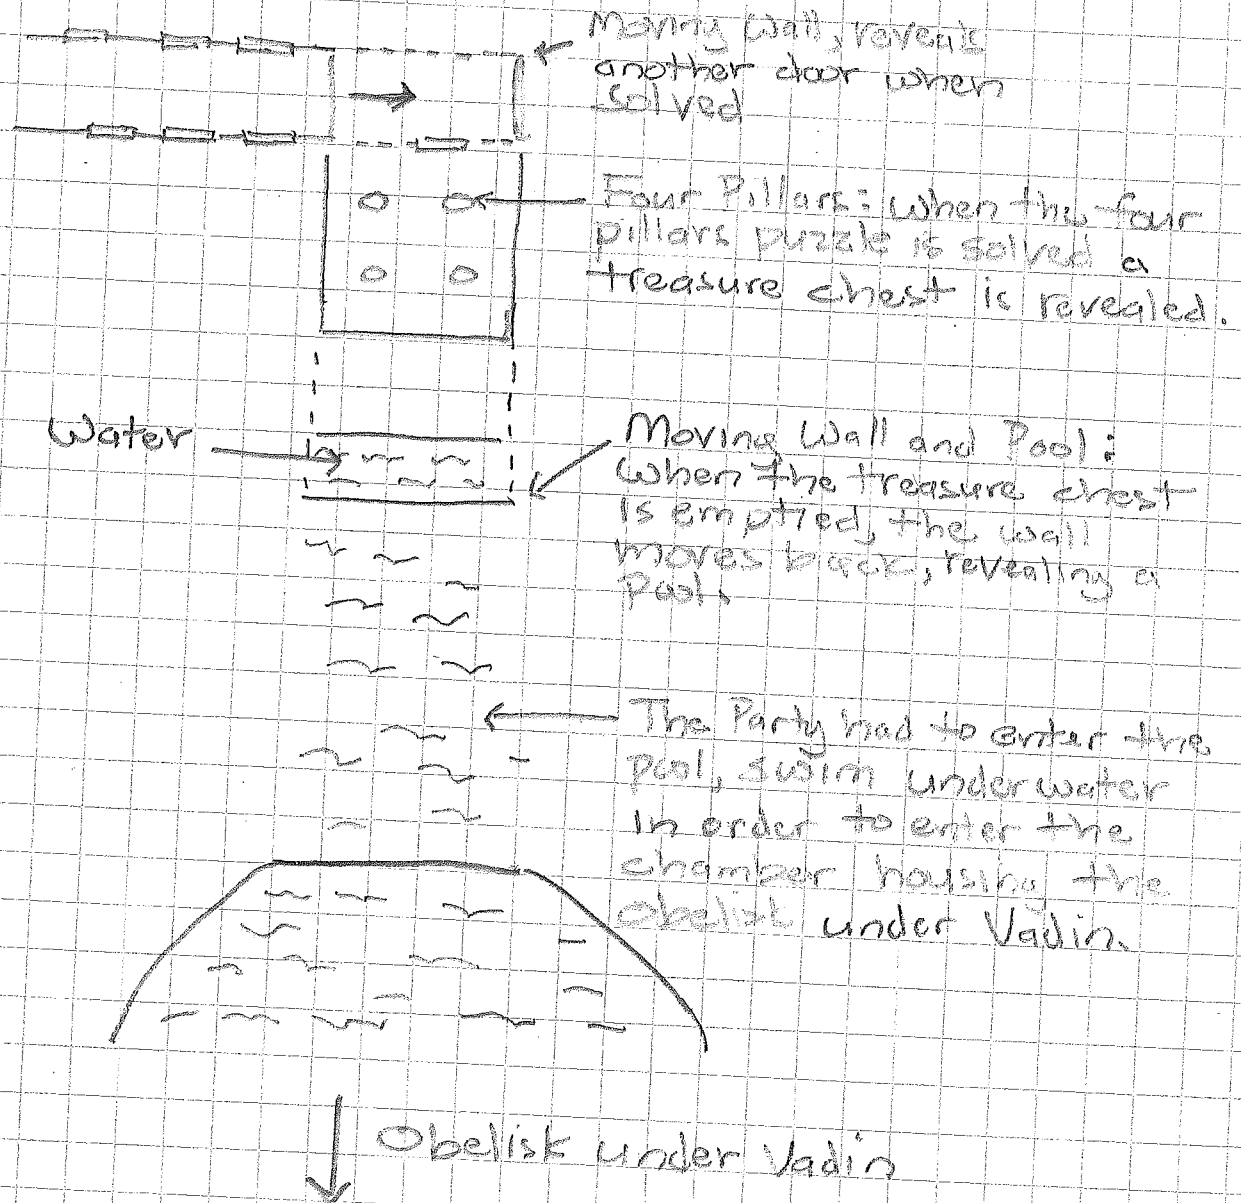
Moving Wall, reveals another door when solved

Four Pillars: When the four pillars puzzle is solved a treasure chest is revealed.

Water

Moving Wall and Pool: When the treasure chest is emptied, the wall moves back, revealing a pool.

The Party had to enter the pool, swim underwater in order to enter the chamber housing the obelisk under Vadin.

Obelisk under Vadin